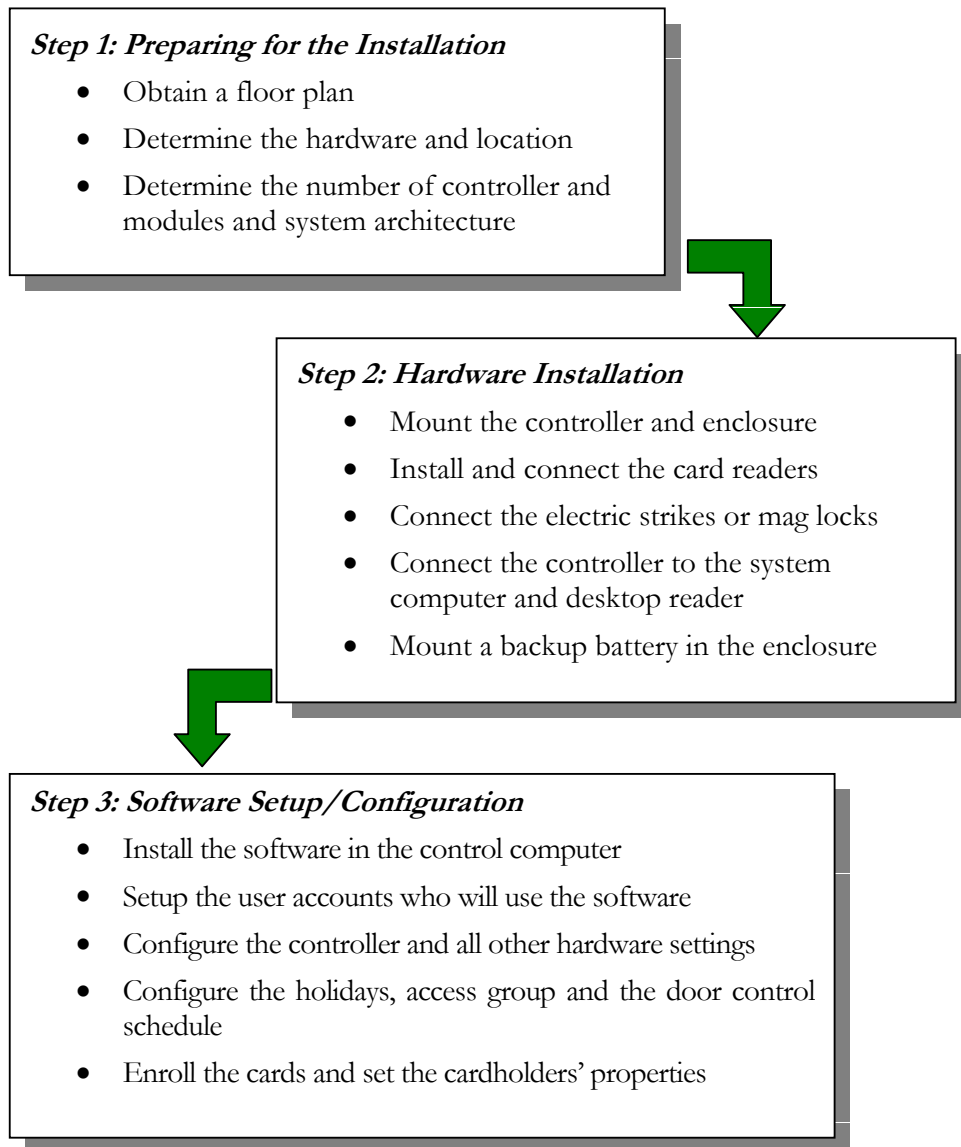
**Step 1: Preparing for the Installation**

- Obtain a floor plan
- Determine the hardware and location
- Determine the number of controller and modules and system architecture

**Step 2: Hardware Installation**

- Mount the controller and enclosure
- Install and connect the card readers
- Connect the electric strikes or mag locks
- Connect the controller to the system computer and desktop reader
- Mount a backup battery in the enclosure

**Step 3: Software Setup/Configuration**

- Install the software in the control computer
- Setup the user accounts who will use the software
- Configure the controller and all other hardware settings
- Configure the holidays, access group and the door control schedule
- Enroll the cards and set the cardholders' properties